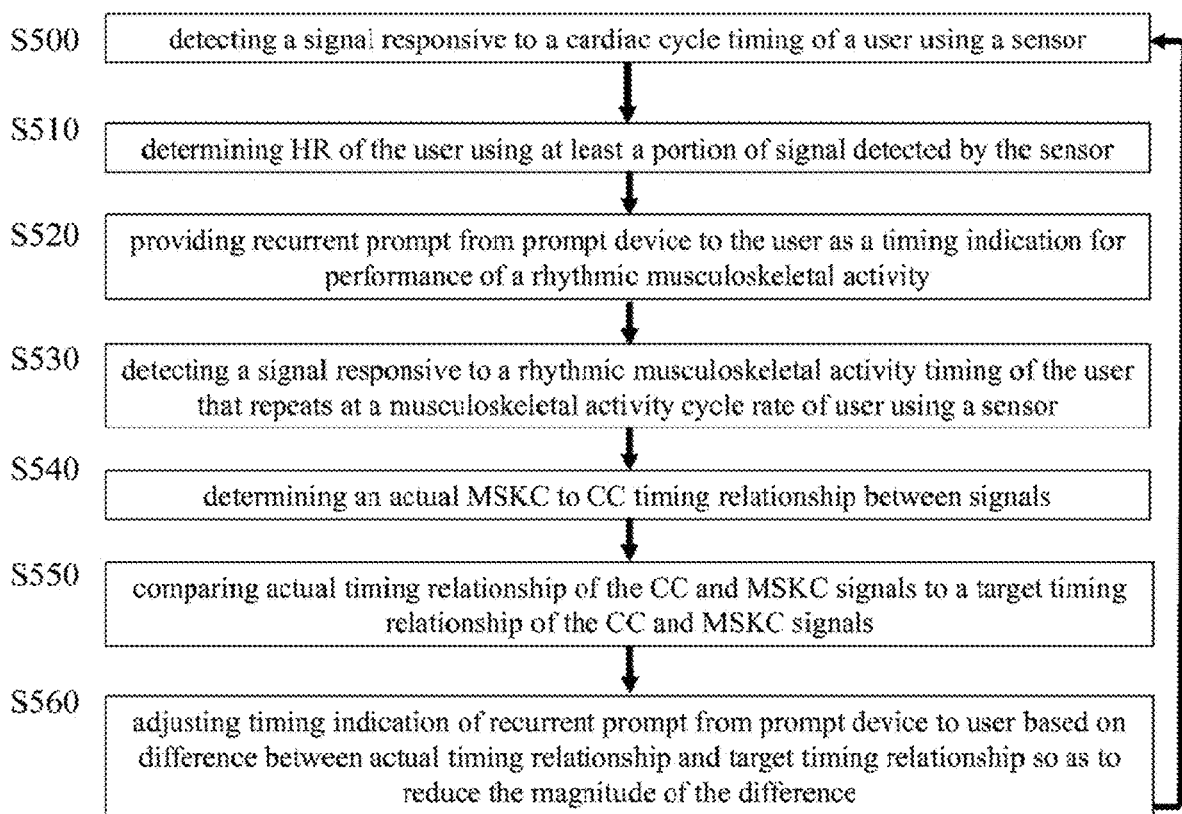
S500 detecting a signal responsive to a cardiac cycle timing of a user using a sensor

S510 determining HR of the user using at least a portion of signal detected by the sensor

S520 providing recurrent prompt from prompt device to the user as a timing indication for performance of a rhythmic musculoskeletal activity

S530 detecting a signal responsive to a rhythmic musculoskeletal activity timing of the user that repeats at a musculoskeletal activity cycle rate of user using a sensor

S540 determining an actual MSKC to CC timing relationship between signals

S550 comparing actual timing relationship of the CC and MSKC signals to a target timing relationship of the CC and MSKC signals

S560 adjusting timing indication of recurrent prompt from prompt device to user based on difference between actual timing relationship and target timing relationship so as to reduce the magnitude of the difference